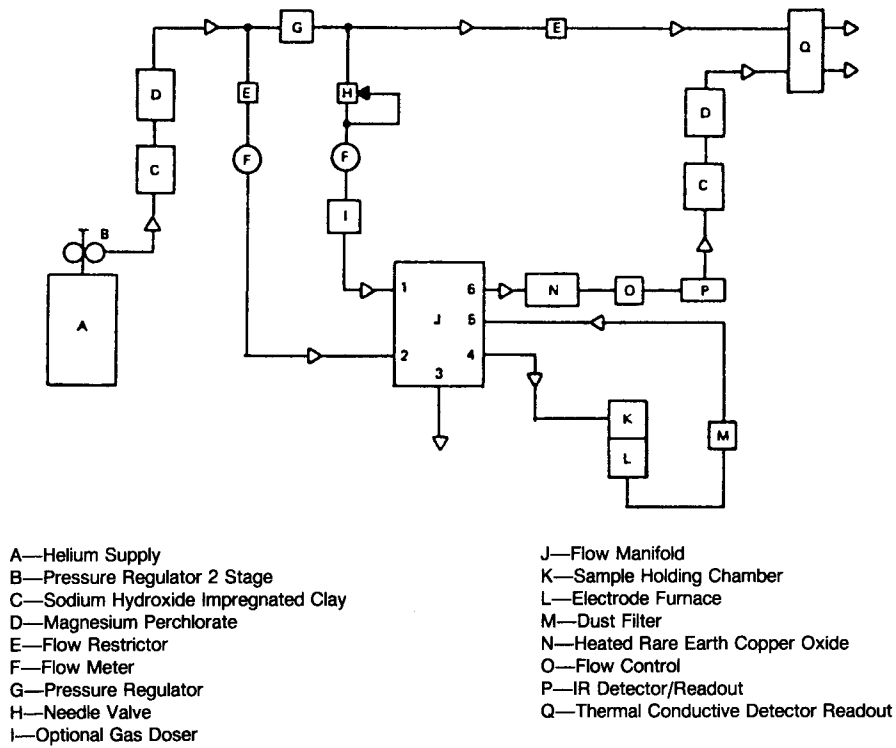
G
E
Q
D
E
H
D
C
F
F
B
C
I
A
1
6
N
O
P
J
5
2
4
3
K
M
L

A—Helium Supply
B—Pressure Regulator 2 Stage
C—Sodium Hydroxide Impregnated Clay
D—Magnesium Perchlorate
E—Flow Restrictor
F—Flow Meter
G—Pressure Regulator
H—Needle Valve
I—Optional Gas Doser

J—Flow Manifold
K—Sample Holding Chamber
L—Electrode Furnace
M—Dust Filter
N—Heated Rare Earth Copper Oxide
O—Flow Control
P—IR Detector/Readout
Q—Thermal Conductive Detector Readout